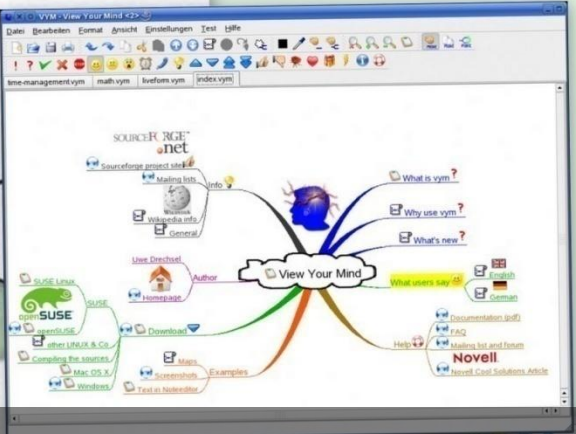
VYM - View Your Mind <2>

Datei Bearbeiten Format Ansicht Einstellungen Test Hilfe

time-management.vym math.vym liveform.vym index.vym

SOURCEFORGE .net

Sourceforge project site

Mailing lists

Info

Wikipedia info

General

What is vym ?

Why use vym ?

What's new ?

Use Drechsel

Author

Homepage

View Your Mind

What users say

English

German

SUSE Linux

SUSE

openSUSE

openSUSE

other LINUX & Co

Compiling the sources

Mac OS X

Windows

Download

Maps

Screenshots

Text in Notesditor

Examples

Help

Documentation (pdf)

FAQ

Mailing list and forum

Novell

Novell Cool Solutions Article